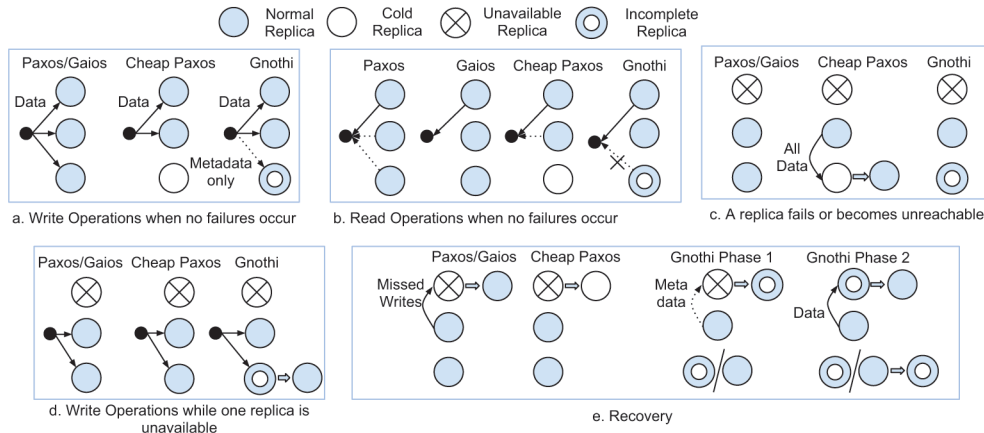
Normal Replica
Cold Replica
Unavailable Replica
Incomplete Replica

Paxos/Gaios
Cheap Paxos
Gnothi
Data
Data
Data
Metadata only

a. Write Operations when no failures occur

Paxos
Gaios
Cheap Paxos
Gnothi

b. Read Operations when no failures occur

Paxos/Gaios
Cheap Paxos
Gnothi
All Data

c. A replica fails or becomes unreachable

Paxos/Gaios
Cheap Paxos
Gnothi

d. Write Operations while one replica is unavailable

Paxos/Gaios
Cheap Paxos
Gnothi Phase 1
Gnothi Phase 2
Missed Writes
Meta data
Data

e. Recovery